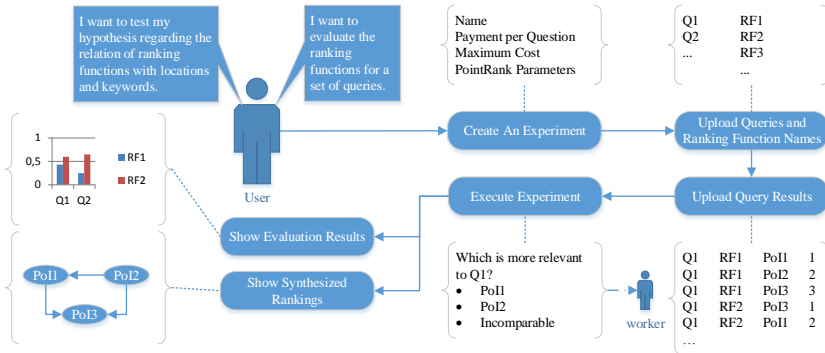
I want to test my hypothesis regarding the relation of ranking functions with locations and keywords.

I want to evaluate the ranking functions for a set of queries.

User

Name
Payment per Question
Maximum Cost
PointRank Parameters

| Q1 | RF1 |
|---|---|
| Q2 | RF2 |
| ... | RF3 |
| | ... |

Create An Experiment

Upload Queries and Ranking Function Names

Upload Query Results

Execute Experiment

1
0,5
0
Q1 Q2
RF1
RF2

Show Evaluation Results

Show Synthesized Rankings

PoI1
PoI2
PoI3

Which is more relevant to Q1?
• PoI1
• PoI2
• Incomparable

worker

| Q1 | RF1 | PoI1 | 1 |
|---|---|---|---|
| Q1 | RF1 | PoI2 | 2 |
| Q1 | RF1 | PoI3 | 3 |
| Q1 | RF2 | PoI3 | 1 |
| Q1 | RF2 | PoI1 | 2 |
| ... | | | |